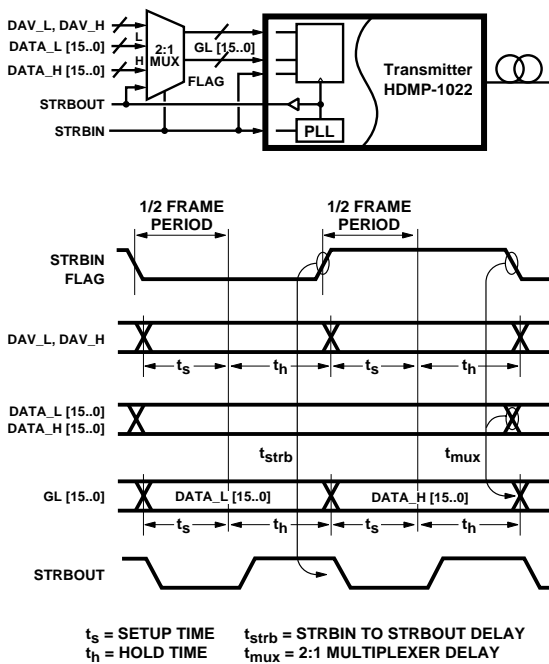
DAV_L, DAV_H
DATA_L [15..0]
DATA_H [15..0]
L
H
2:1 MUX
GL [15..0]
FLAG
STRBOUT
STRBIN
PLL
Transmitter HDMP-1022

1/2 FRAME PERIOD
1/2 FRAME PERIOD

STRBIN FLAG

DAV_L, DAV_H

$t_s$ $t_h$ $t_s$ $t_h$

DATA_L [15..0]
DATA_H [15..0]

$t_{strb}$
$t_{mux}$

GL [15..0]
DATA_L [15..0]
DATA_H [15..0]

$t_s$ $t_h$ $t_s$ $t_h$

STRBOUT

$t_s$ = SETUP TIME
$t_h$ = HOLD TIME
$t_{strb}$ = STRBIN TO STRBOUT DELAY
$t_{mux}$ = 2:1 MULTIPLEXER DELAY